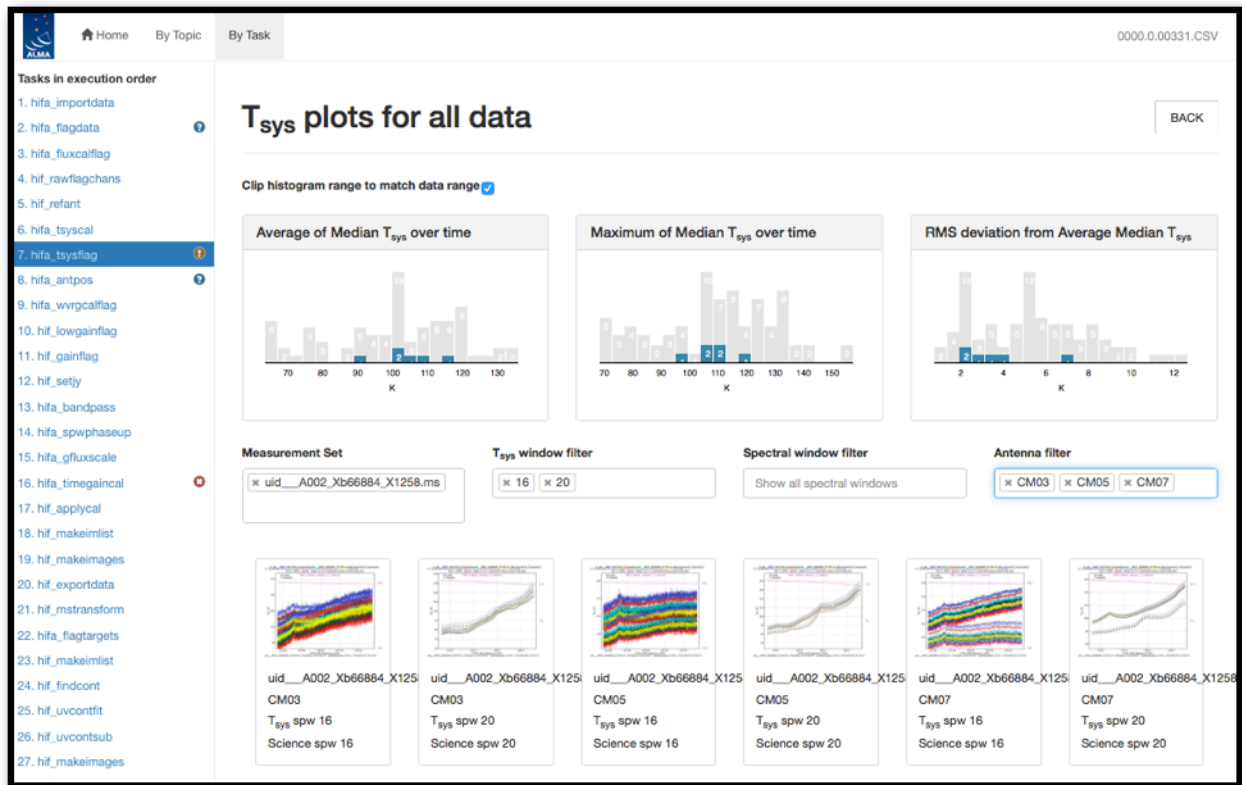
ALMA

Home By Topic By Task

0000.0.00331.CSV

Tasks in execution order
1. hifa_importdata
2. hifa_flagdata
3. hifa_fluxcalflag
4. hif_rawflagchans
5. hif_refant
6. hifa_tsyscal
7. hifa_tsysflag
8. hifa_antpos
9. hifa_wvrgcalflag
10. hif_lowgainflag
11. hif_gainflag
12. hif_setjy
13. hifa_bandpass
14. hifa_spwphaseup
15. hifa_gfluxscale
16. hifa_timegaincal
17. hif_applycal
18. hif_makeimlist
19. hif_makeimages
20. hif_exportdata
21. hif_mstransform
22. hifa_flagtargets
23. hif_makeimlist
24. hif_findcont
25. hif_uvcontfit
26. hif_uvcontsub
27. hif_makeimages

$T_{sys}$ plots for all data

BACK

Clip histogram range to match data range

Average of Median $T_{sys}$ over time

70 80 90 100 110 120 130
K

Maximum of Median $T_{sys}$ over time

70 80 90 100 110 120 130 140 150
K

RMS deviation from Average Median $T_{sys}$

2 4 6 8 10 12
K

Measurement Set
× uid___A002_Xb66884_X1258.ms

$T_{sys}$ window filter
× 16 × 20

Spectral window filter
Show all spectral windows

Antenna filter
× CM03 × CM05 × CM07

uid___A002_Xb66884_X125
CM03
$T_{sys}$ spw 16
Science spw 16

uid___A002_Xb66884_X125
CM03
$T_{sys}$ spw 20
Science spw 20

uid___A002_Xb66884_X125
CM05
$T_{sys}$ spw 16
Science spw 16

uid___A002_Xb66884_X125
CM05
$T_{sys}$ spw 20
Science spw 20

uid___A002_Xb66884_X125
CM07
$T_{sys}$ spw 16
Science spw 16

uid___A002_Xb66884_X1258
CM07
$T_{sys}$ spw 20
Science spw 20